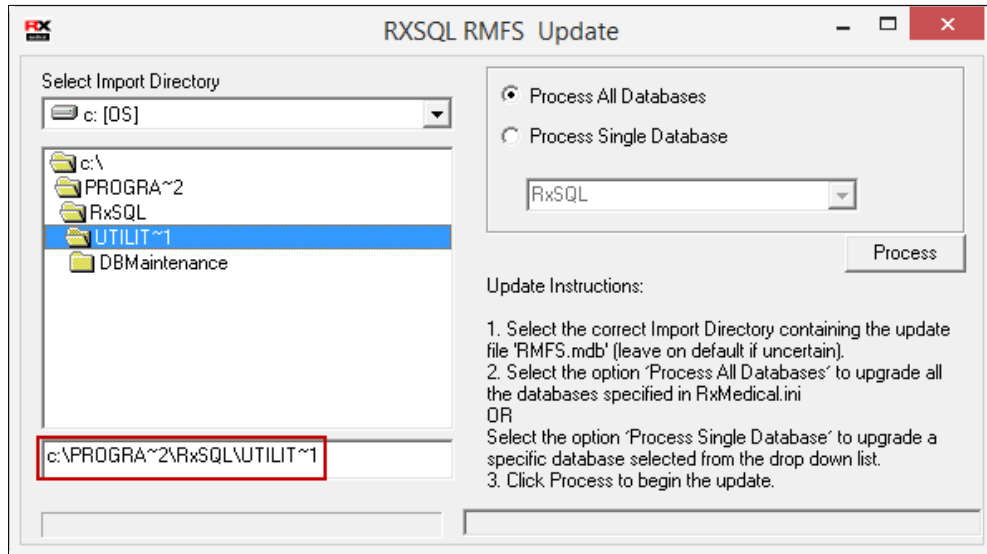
RX
RXSQL RMFS Update

Select Import Directory

c: [OS]

c:\
PROGRA~2
RxSQL
UTILIT~1
DBMaintenance

c:\PROGRA~2\RxSQL\UTILIT~1

Process All Databases
Process Single Database

RxSQL

Process

Update Instructions:

1. Select the correct Import Directory containing the update file 'RMFS.mdb' (leave on default if uncertain).
2. Select the option 'Process All Databases' to upgrade all the databases specified in RxMedical.ini
OR
Select the option 'Process Single Database' to upgrade a specific database selected from the drop down list.
3. Click Process to begin the update.